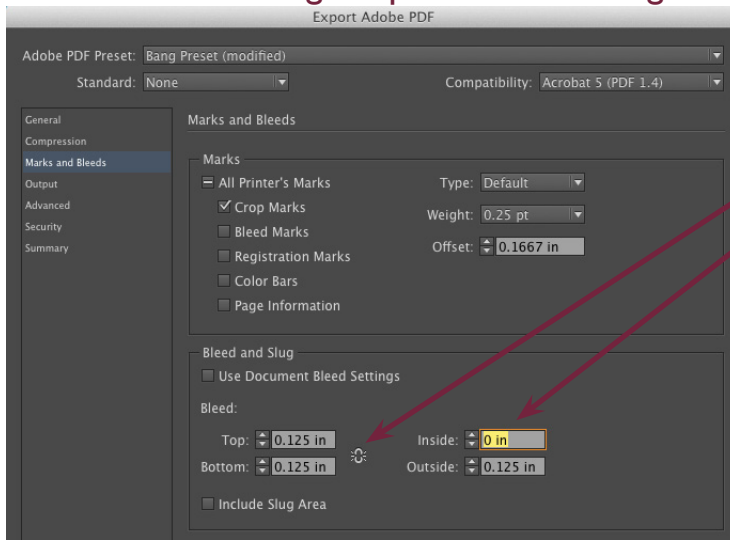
Export Adobe PDF

Adobe PDF Preset: Bang Preset (modified)

Standard: None

Compatibility: Acrobat 5 (PDF 1.4)

General
Compression
Marks and Bleeds
Output
Advanced
Security
Summary

Marks and Bleeds

Marks

All Printer's Marks

Crop Marks

Bleed Marks

Registration Marks

Color Bars

Page Information

Type: Default

Weight: 0.25 pt

Offset: 0.1667 in

Bleed and Slug

Use Document Bleed Settings

Bleed:

Top: 0.125 in

Bottom: 0.125 in

Inside: 0 in

Outside: 0.125 in

Include Slug Area